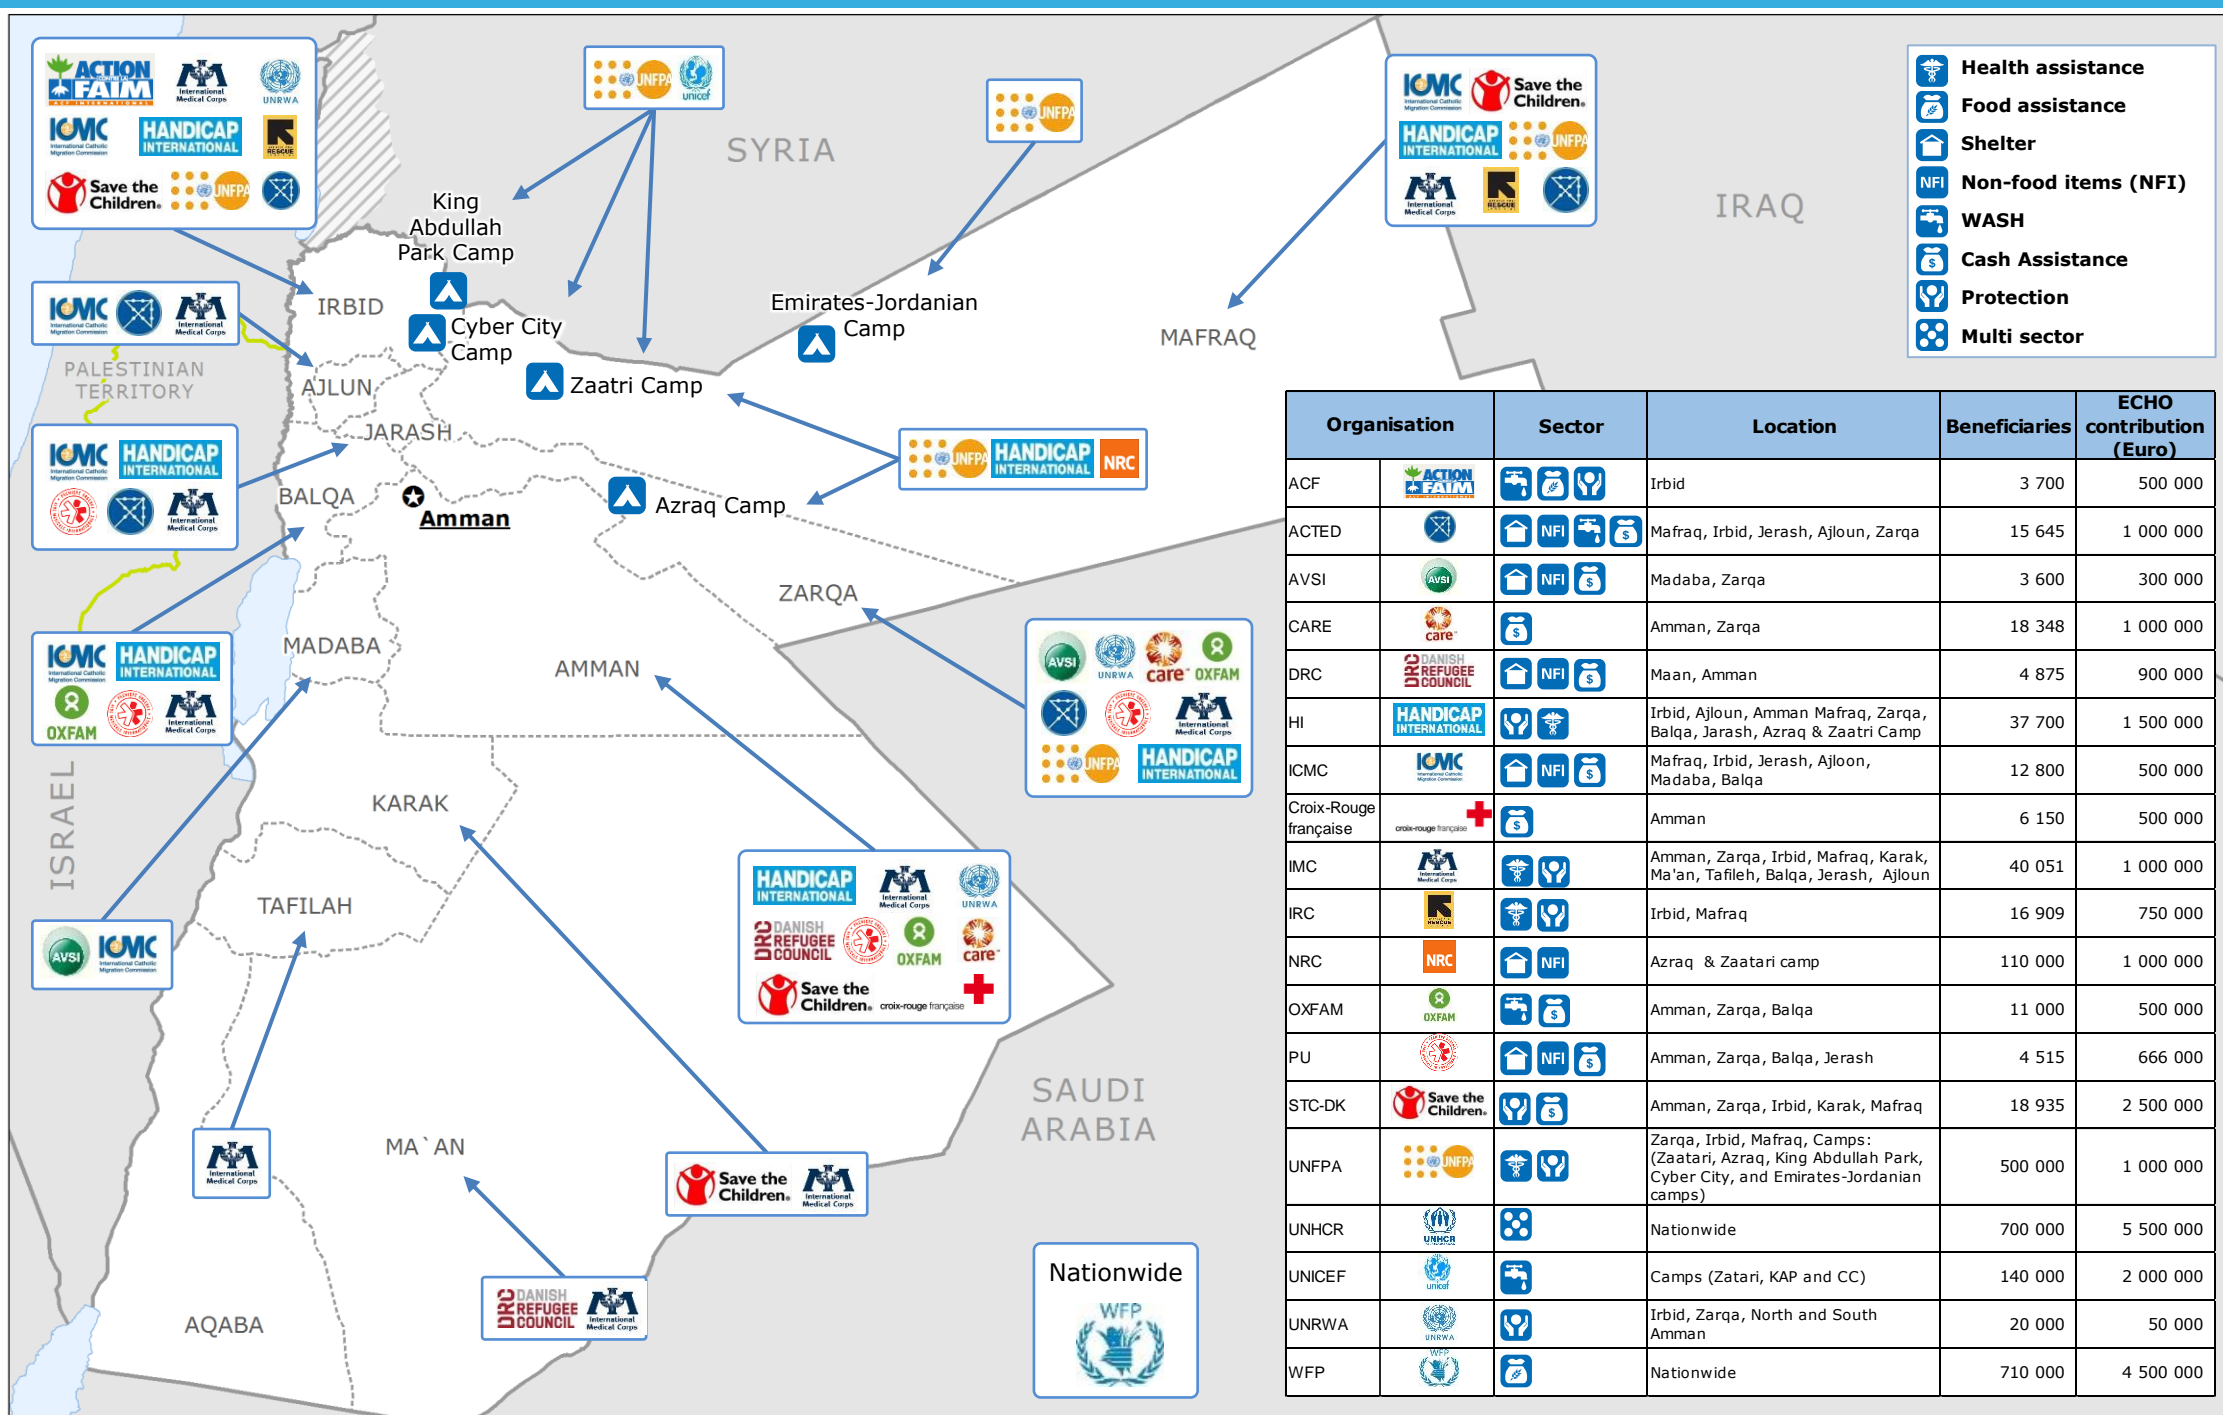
SYRIA

IRAQ

SAUDI ARABIA

ISRAEL

PALESTINIAN TERRITORY

IRBID

AJLUN

JARASH

BALQA

Amman

MADABA

AMMAN

ZARQA

MAFRAQ

KARAK

TAFILAH

MA`AN

AQABA

King Abdullah Park Camp

Cyber City Camp

Zaatri Camp

Emirates-Jordanian Camp

Azraq Camp

Nationwide

WFP

ACTION CONTRE LA FAIM, International Medical Corps, UNRWA, ICMC, HANDICAP INTERNATIONAL, RESCUE, Save the Children, UNFPA, unicef, NRC, AVSI, care, OXFAM, DANISH REFUGEE COUNCIL, croix-rouge française

Health assistance
Food assistance
Shelter
NFI Non-food items (NFI)
WASH
Cash Assistance
Protection
Multi sector

| Organisation | | Sector | Location | Beneficiaries | ECHO contribution (Euro) |
|---|---|---|---|---|---|
| ACF | ACTION FAIM | | Irbid | 3 700 | 500 000 |
| ACTED | | NFI | Mafraq, Irbid, Jerash, Ajloun, Zarqa | 15 645 | 1 000 000 |
| AVSI | AVSI | NFI | Madaba, Zarqa | 3 600 | 300 000 |
| CARE | care | | Amman, Zarqa | 18 348 | 1 000 000 |
| DRC | DANISH REFUGEE COUNCIL | NFI | Maan, Amman | 4 875 | 900 000 |
| HI | HANDICAP INTERNATIONAL | | Irbid, Ajloun, Amman Mafraq, Zarqa, Balqa, Jarash, Azraq & Zaatri Camp | 37 700 | 1 500 000 |
| ICMC | ICMC | NFI | Mafraq, Irbid, Jerash, Ajloon, Madaba, Balqa | 12 800 | 500 000 |
| Croix-Rouge française | croix-rouge française | | Amman | 6 150 | 500 000 |
| IMC | International Medical Corps | | Amman, Zarqa, Irbid, Mafraq, Karak, Ma'an, Tafileh, Balqa, Jerash, Ajloun | 40 051 | 1 000 000 |
| IRC | RESCUE | | Irbid, Mafraq | 16 909 | 750 000 |
| NRC | NRC | NFI | Azraq & Zaatari camp | 110 000 | 1 000 000 |
| OXFAM | OXFAM | | Amman, Zarqa, Balqa | 11 000 | 500 000 |
| PU | | NFI | Amman, Zarqa, Balqa, Jerash | 4 515 | 666 000 |
| STC-DK | Save the Children | | Amman, Zarqa, Irbid, Karak, Mafraq | 18 935 | 2 500 000 |
| UNFPA | UNFPA | | Zarqa, Irbid, Mafraq, Camps: (Zaatari, Azraq, King Abdullah Park, Cyber City, and Emirates-Jordanian camps) | 500 000 | 1 000 000 |
| UNHCR | UNHCR | | Nationwide | 700 000 | 5 500 000 |
| UNICEF | unicef | | Camps (Zatari, KAP and CC) | 140 000 | 2 000 000 |
| UNRWA | UNRWA | | Irbid, Zarqa, North and South Amman | 20 000 | 50 000 |
| WFP | WFP | | Nationwide | 710 000 | 4 500 000 |